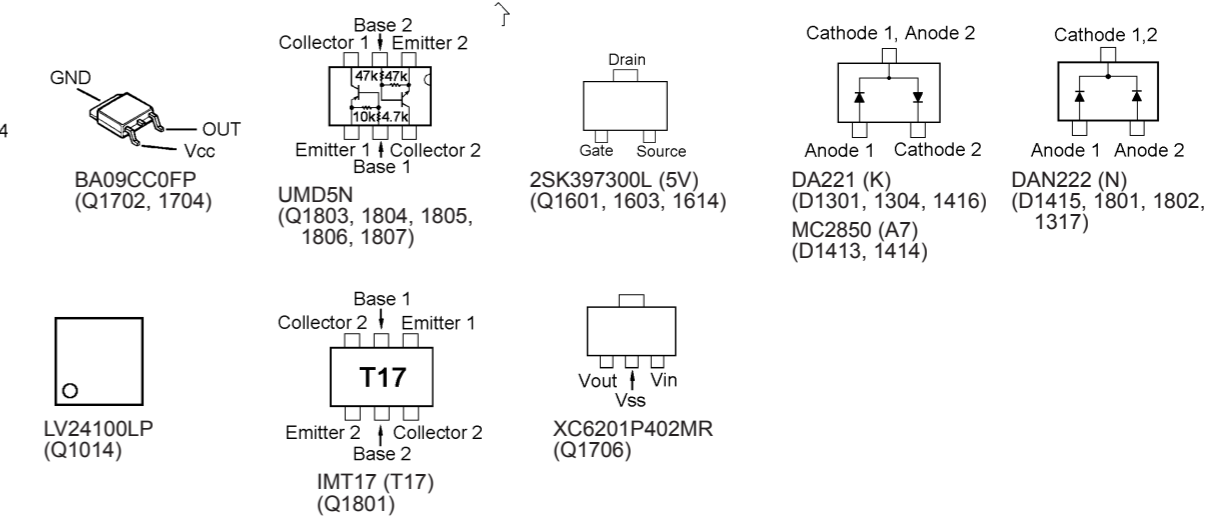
4

GND
OUT
Vcc
BA09CC0FP
(Q1702, 1704)

Base 2
Collector 1 Emitter 2
47k 47k
10k 4.7k
Emitter 1 Collector 2
Base 1
UMD5N
(Q1803, 1804, 1805, 1806, 1807)

Drain
Gate Source
2SK397300L (5V)
(Q1601, 1603, 1614)

Cathode 1, Anode 2
Anode 1 Cathode 2
DA221 (K)
(D1301, 1304, 1416)
MC2850 (A7)
(D1413, 1414)

Cathode 1,2
Anode 1 Anode 2
DAN222 (N)
(D1415, 1801, 1802, 1317)

LV24100LP
(Q1014)

Base 1
Collector 2 Emitter 1
T17
Emitter 2 Collector 2
Base 2
IMT17 (T17)
(Q1801)

Vout Vin
Vss
XC6201P402MR
(Q1706)